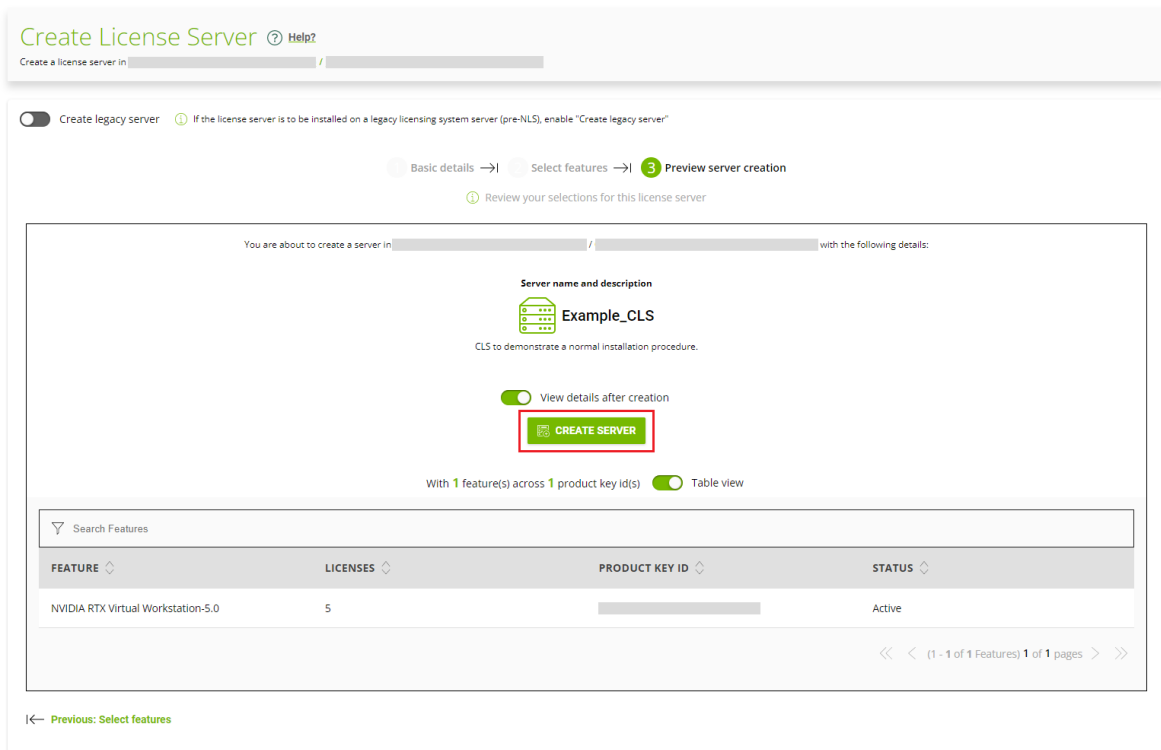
Create License Server ? Help?
Create a license server in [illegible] / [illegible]

Create legacy server
If the license server is to be installed on a legacy licensing system server (pre-NLS), enable "Create legacy server"

Basic details → Select features → 3 Preview server creation
Review your selections for this license server

You are about to create a server in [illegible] / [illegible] with the following details:

Server name and description
Example_CLS
CLS to demonstrate a normal installation procedure.

View details after creation
CREATE SERVER

With 1 feature(s) across 1 product key id(s) Table view

Search Features

| FEATURE | LICENSES | PRODUCT KEY ID | STATUS |
|---|---|---|---|
| NVIDIA RTX Virtual Workstation-5.0 | 5 | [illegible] | Active |

(1 - 1 of 1 Features) 1 of 1 pages

Previous: Select features